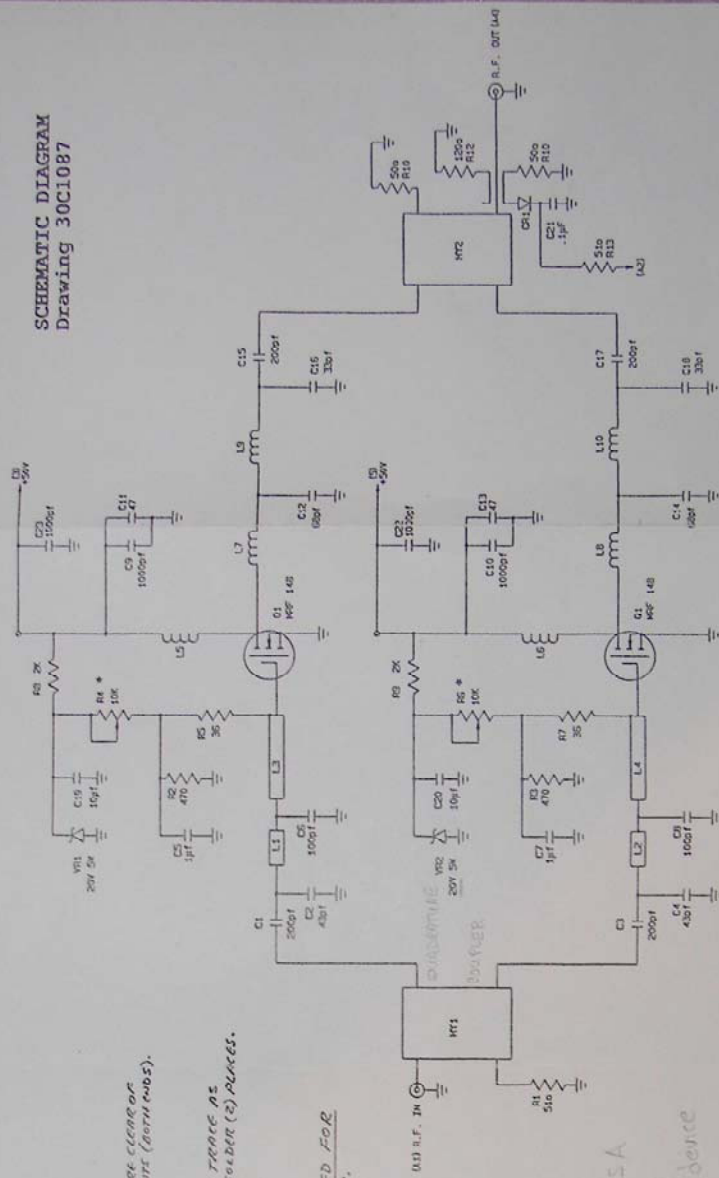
SCHEMATIC DIAGRAM
Drawing 30C1087

(J1) R.F. IN
R1 51Ω
HY1
C1 200pf
C2 43pf
L1
C5 100pf
L3
C5 1pf
R2 470
VR1 20V 5%
C19 10pf
R5 36
R4 * 10K
R8 2K
L5
Q1 MRF 148
C23 1500pf
C9 1000pf
C11 47
(J3) +50V
L7
C12 68pf
L9
C15 200pf
C16 33pf
HY2
R10 50Ω
R12 120Ω
R10 50Ω
CR1
C21 .1pf
R13 51Ω
(J2)
R.F. OUT (J4)

C3 200pf
C4 43pf
L2
C8 100pf
L4
C7 1pf
R3 470
VR2 20V 5%
C20 10pf
R7 36
R6 * 10K
R9 2K
L6
Q1 MRF 148
C22 1000pf
C10 1000pf
C13 47
(J5) +50V
L8
C14 68pf
L10
C17 200pf
C18 33pf

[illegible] CLEAR OF
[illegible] (BOTH ENDS).
TRACE AS
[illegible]OLDER (2) PLACES.
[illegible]D FOR